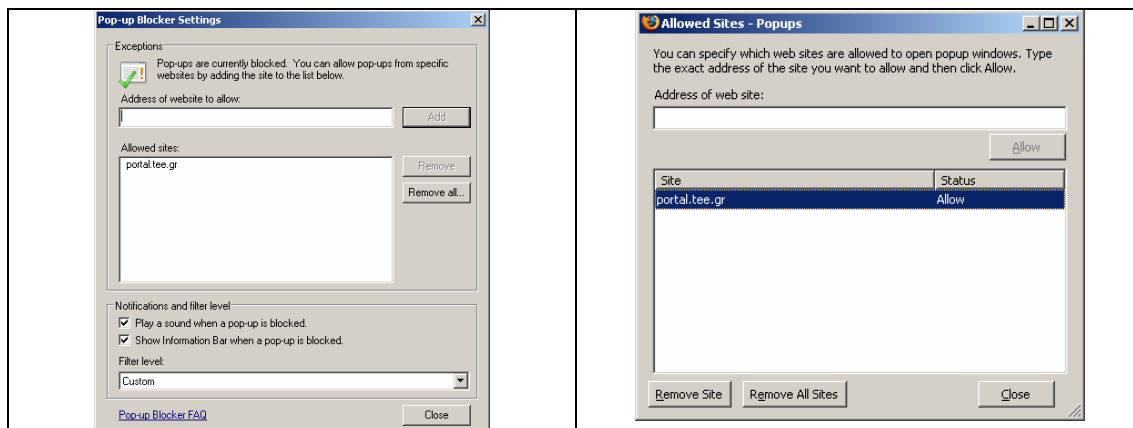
Pop-up Blocker Settings

Exceptions

Pop-ups are currently blocked. You can allow pop-ups from specific websites by adding the site to the list below.

Address of website to allow:

Add

Allowed sites:

portal.tee.gr

Remove

Remove all...

Notifications and filter level

☑ Play a sound when a pop-up is blocked.

☑ Show Information Bar when a pop-up is blocked.

Filter level:

Custom

Pop-up Blocker FAQ

Close

Allowed Sites - Popups

You can specify which web sites are allowed to open popup windows. Type the exact address of the site you want to allow and then click Allow.

Address of web site:

Allow

| Site | Status |
|---|---|
| portal.tee.gr | Allow |

Remove Site

Remove All Sites

Close